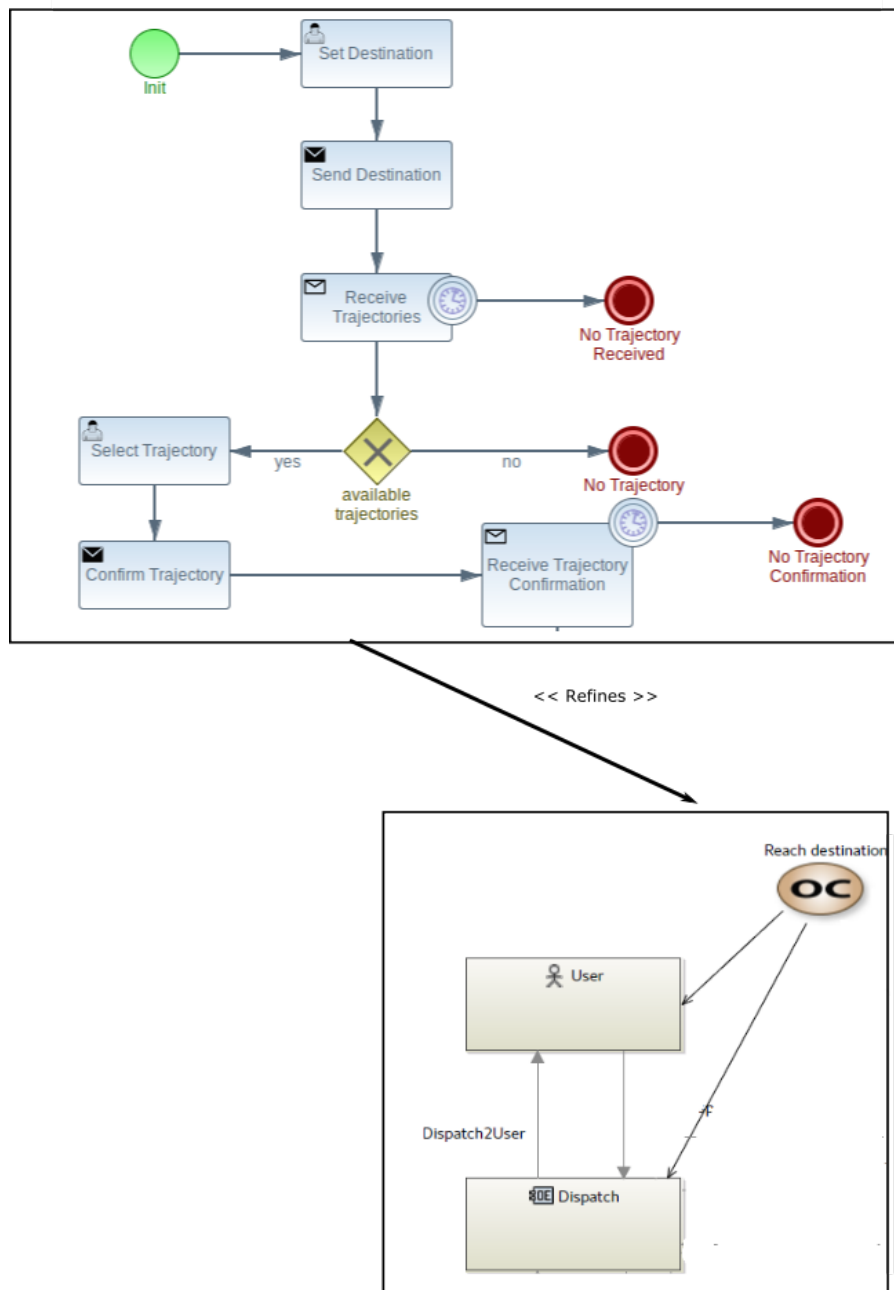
Init

Set Destination

Send Destination

Receive Trajectories

No Trajectory Received

Select Trajectory

yes

available trajectories

no

No Trajectory

Confirm Trajectory

Receive Trajectory Confirmation

No Trajectory Confirmation

<< Refines >>

Reach destination

OC

User

Dispatch2User

Dispatch